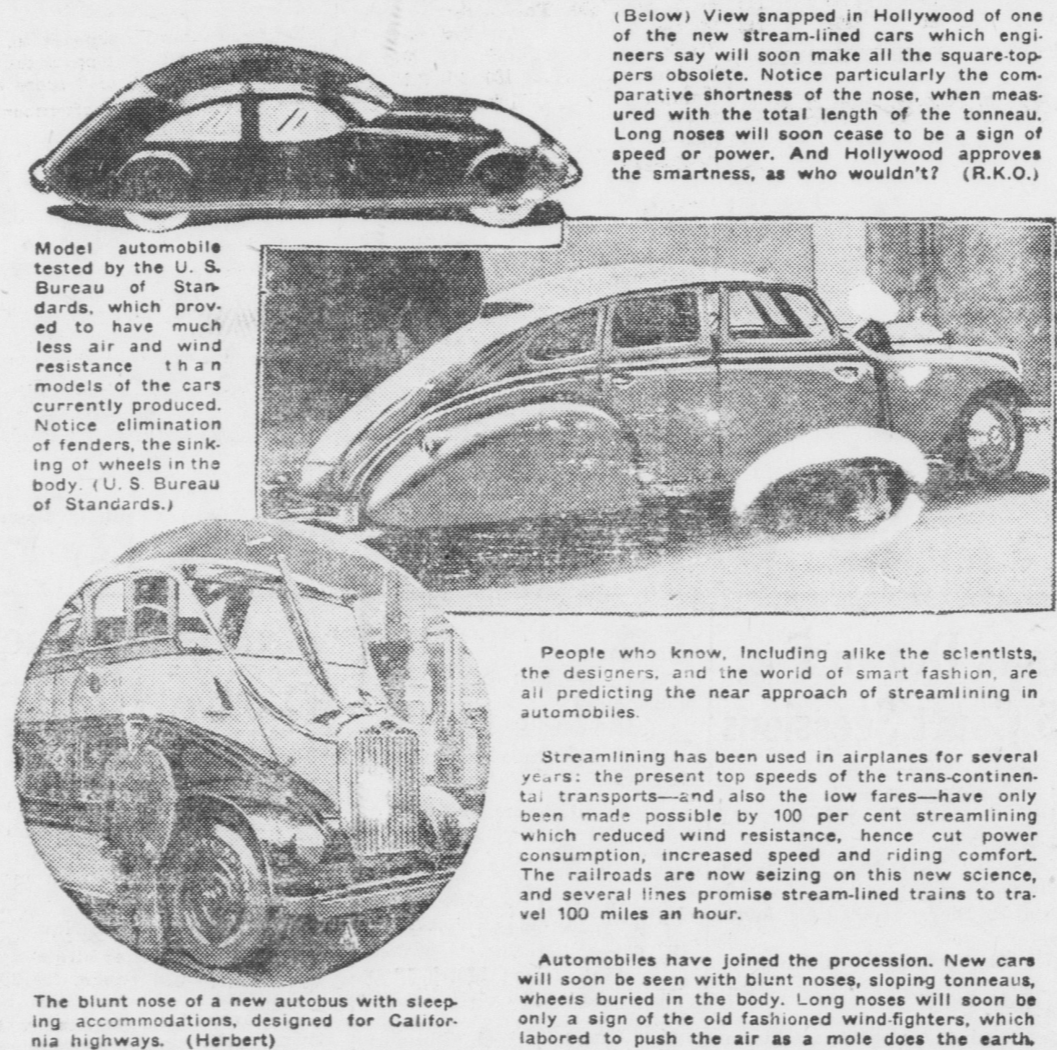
(Below) View snapped in Hollywood of one of the new stream-lined cars which engineers say will soon make all the square-toppers obsolete. Notice particularly the comparative shortness of the nose, when measured with the total length of the tonneau. Long noses will soon cease to be a sign of speed or power. And Hollywood approves the smartness, as who wouldn't? (R.K.O.)

Model automobile tested by the U. S. Bureau of Standards, which proved to have much less air and wind resistance than models of the cars currently produced. Notice elimination of fenders, the sinking of wheels in the body. (U. S. Bureau of Standards.)

People who know, including alike the scientists, the designers, and the world of smart fashion, are all predicting the near approach of streamlining in automobiles.

Streamlining has been used in airplanes for several years: the present top speeds of the trans-continental transports—and also the low fares—have only been made possible by 100 per cent streamlining which reduced wind resistance, hence cut power consumption, increased speed and riding comfort. The railroads are now seizing on this new science, and several lines promise stream-lined trains to travel 100 miles an hour.

Automobiles have joined the procession. New cars will soon be seen with blunt noses, sloping tonneaus, wheels buried in the body. Long noses will soon be only a sign of the old fashioned wind-fighters, which labored to push the air as a mole does the earth.

The blunt nose of a new autobus with sleeping accommodations, designed for California highways. (Herbert)